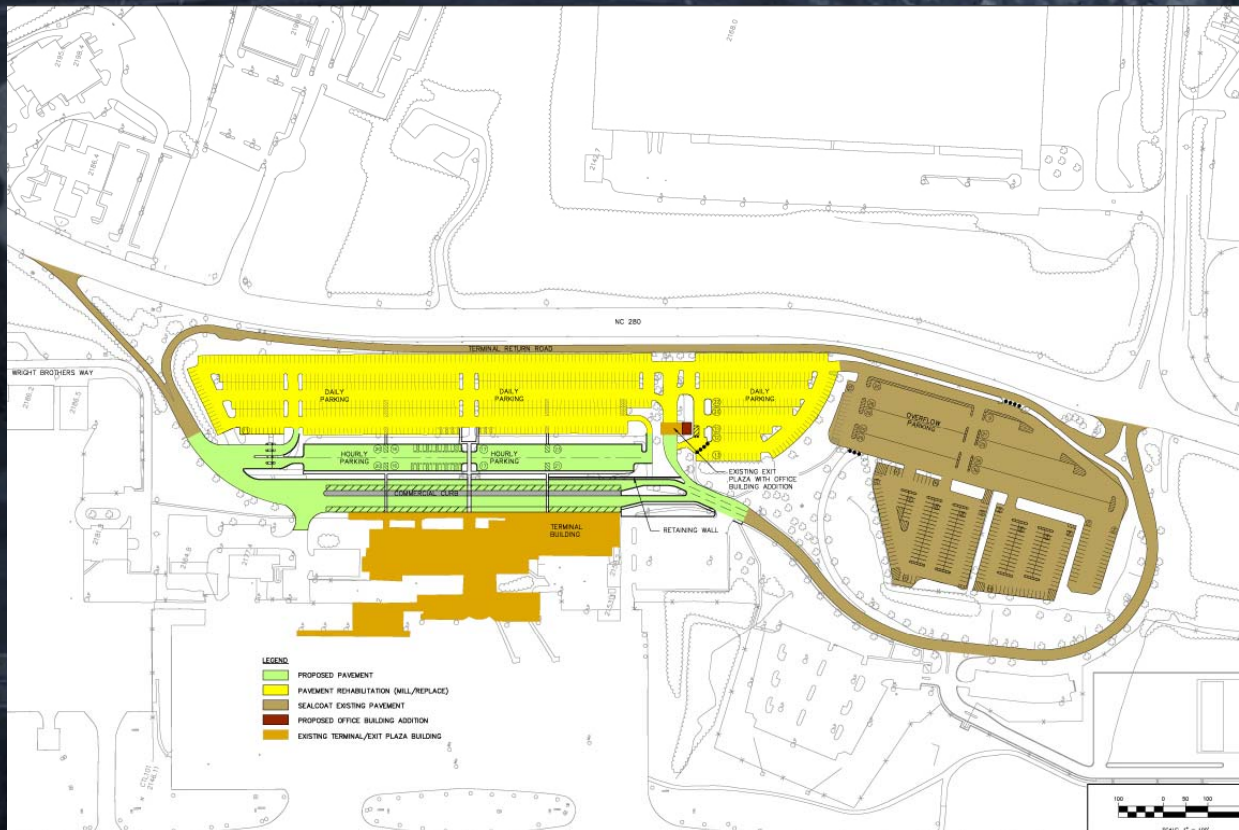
NC 280

TERMINAL RETURN ROAD

WRIGHT BROTHERS WAY

DAILY PARKING

DAILY PARKING

DAILY PARKING

OVERFLOW PARKING

HOURLY PARKING

HOURLY PARKING

COMMERCIAL CURB

TERMINAL BUILDING

EXISTING EXIT PLAZA WITH OFFICE BUILDING ADDITION

RETAINING WALL

LEGEND
PROPOSED PAVEMENT
PAVEMENT REHABILITATION (MILL/REPLACE)
SEALCOAT EXISTING PAVEMENT
PROPOSED OFFICE BUILDING ADDITION
EXISTING TERMINAL/EXIT PLAZA BUILDING

100 0 50 100